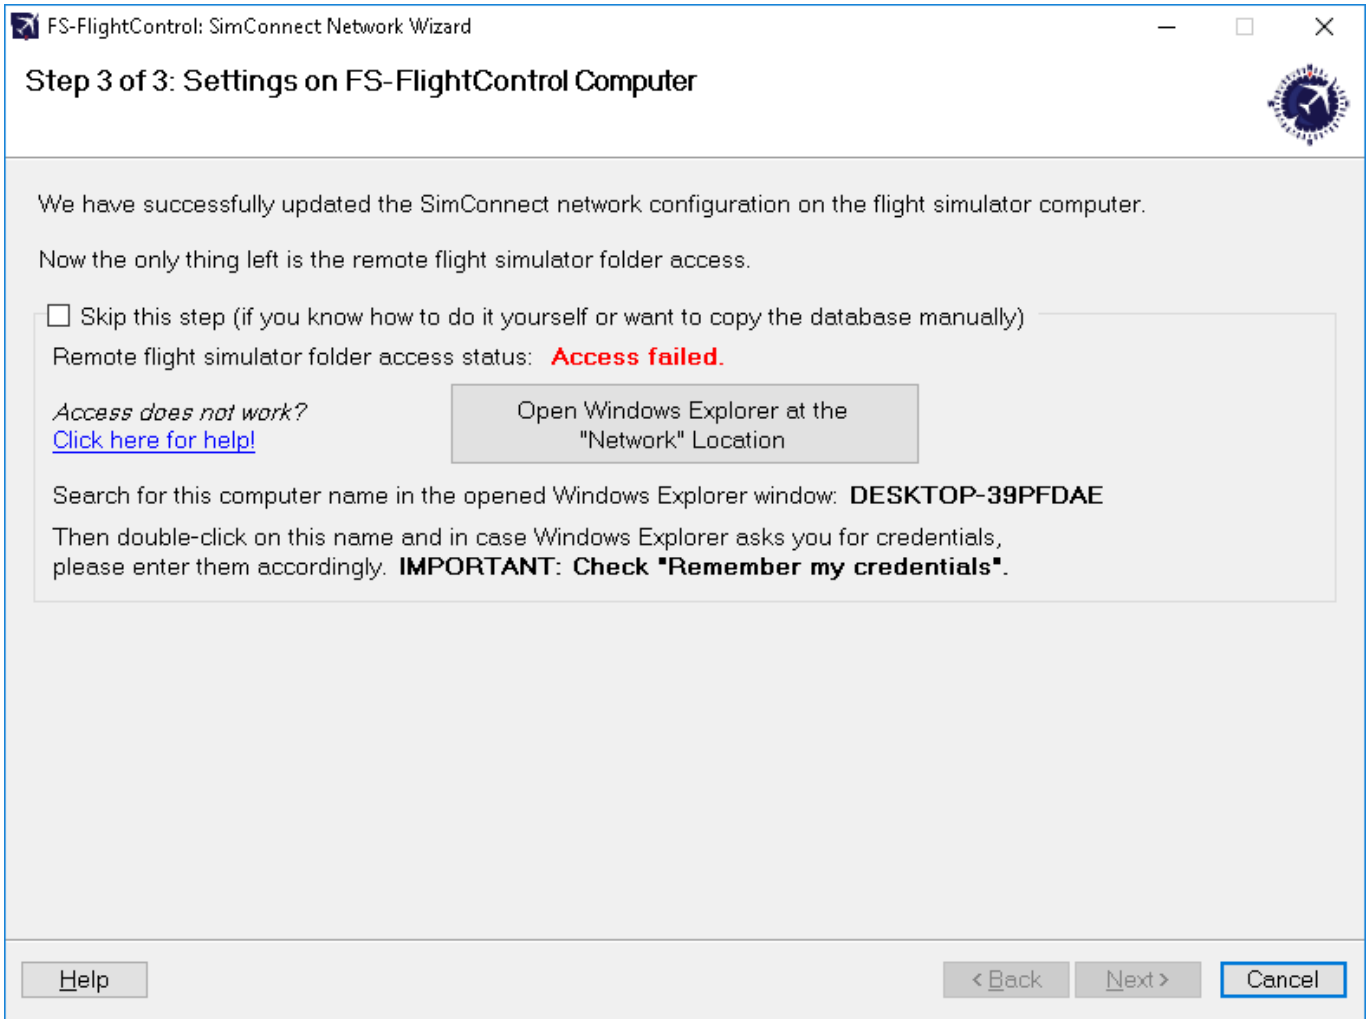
FS-FlightControl: SimConnect Network Wizard

Step 3 of 3: Settings on FS-FlightControl Computer

We have successfully updated the SimConnect network configuration on the flight simulator computer.

Now the only thing left is the remote flight simulator folder access.

Skip this step (if you know how to do it yourself or want to copy the database manually)

Remote flight simulator folder access status: Access failed.

Access does not work?
Click here for help!

Open Windows Explorer at the "Network" Location

Search for this computer name in the opened Windows Explorer window: DESKTOP-39PFDAE

Then double-click on this name and in case Windows Explorer asks you for credentials, please enter them accordingly. IMPORTANT: Check "Remember my credentials".

Help

< Back

Next >

Cancel